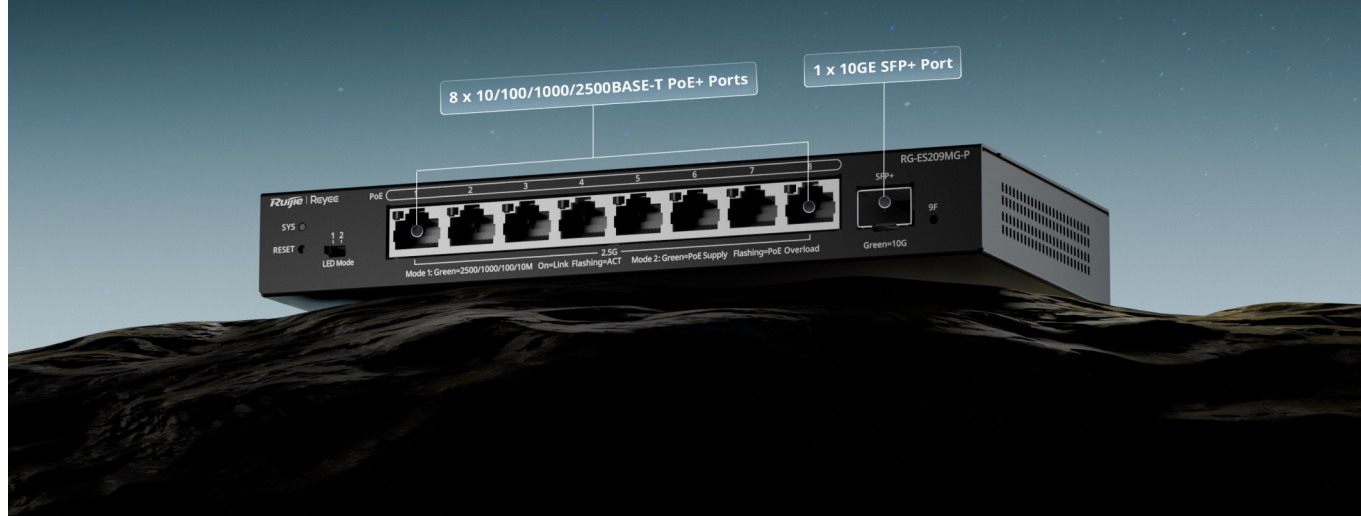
8 x 10/100/1000/2500BASE-T PoE+ Ports

1 x 10GE SFP+ Port

RG-ES209MG-P

Ruijie | Reyee

SYS

RESET

1 2

LED Mode

PoE

2 3 4 5 6 7 8

2.5G

Mode 1: Green=2500/1000/100/10M On=Link Flashing=ACT Mode 2: Green=PoE Supply Flashing=PoE Overload

SFP+

9F

Green=10G